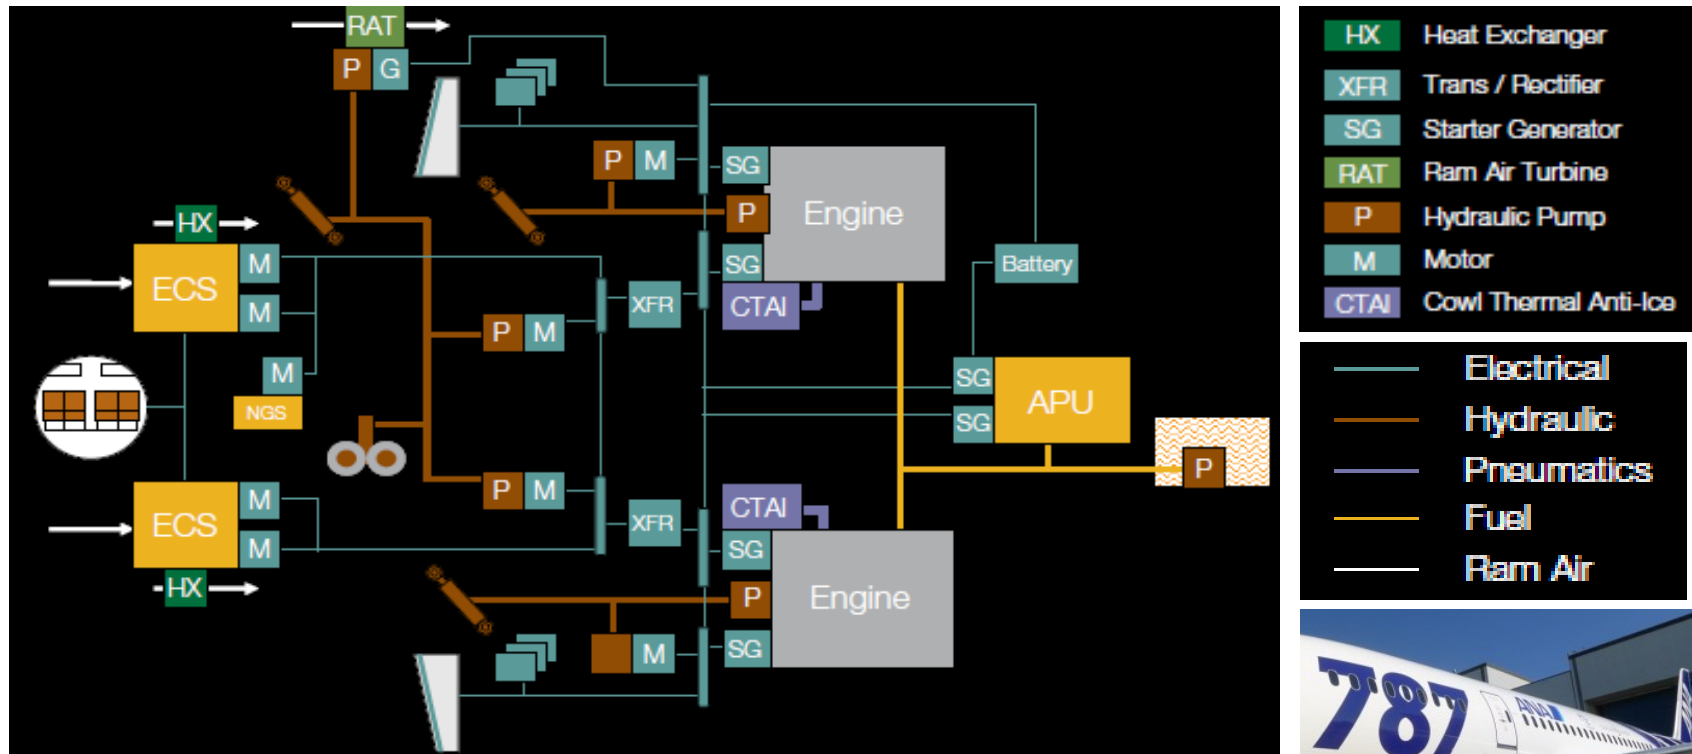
RAT
P G
P M
SG
Engine
P
HX
ECS
M
M
SG
XFR
CTAI
Battery
P M
M
NGS
SG
APU
SG
P
P M
ECS
M
M
HX
XFR
CTAI
SG
P
Engine
M
SG

| | |
|---|---|
| HX | Heat Exchanger |
| XFR | Trans / Rectifier |
| SG | Starter Generator |
| RAT | Ram Air Turbine |
| P | Hydraulic Pump |
| M | Motor |
| CTAI | Cowl Thermal Anti-Ice |

Electrical
Hydraulic
Pneumatics
Fuel
Ram Air

787
ANA